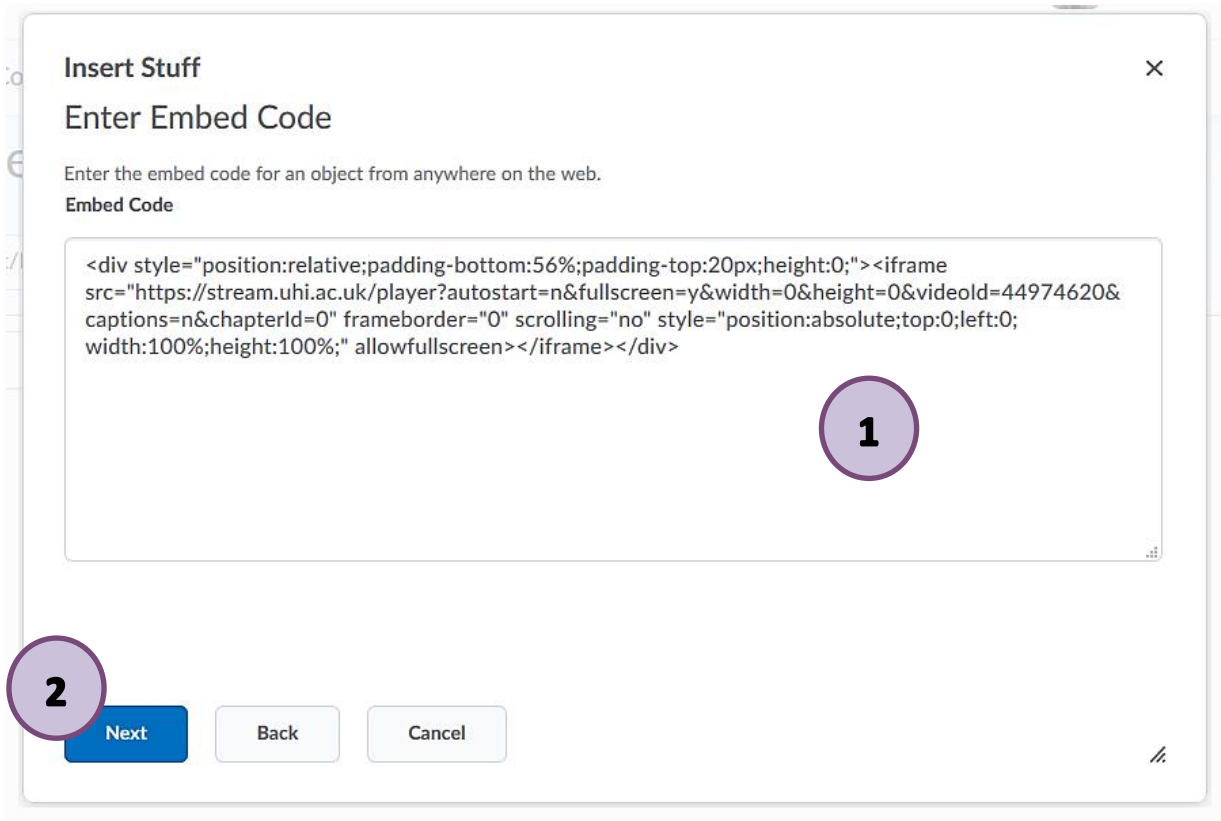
Insert Stuff

×

Enter Embed Code

Enter the embed code for an object from anywhere on the web.

Embed Code

<div style="position:relative;padding-bottom:56%;padding-top:20px;height:0;"><iframe src="https://stream.uhi.ac.uk/player?autostart=n&fullscreen=y&width=0&height=0&videoId=44974620&captions=n&chapterId=0" frameborder="0" scrolling="no" style="position:absolute;top:0;left:0;width:100%;height:100%;" allowfullscreen></iframe></div>

1

2

Next

Back

Cancel